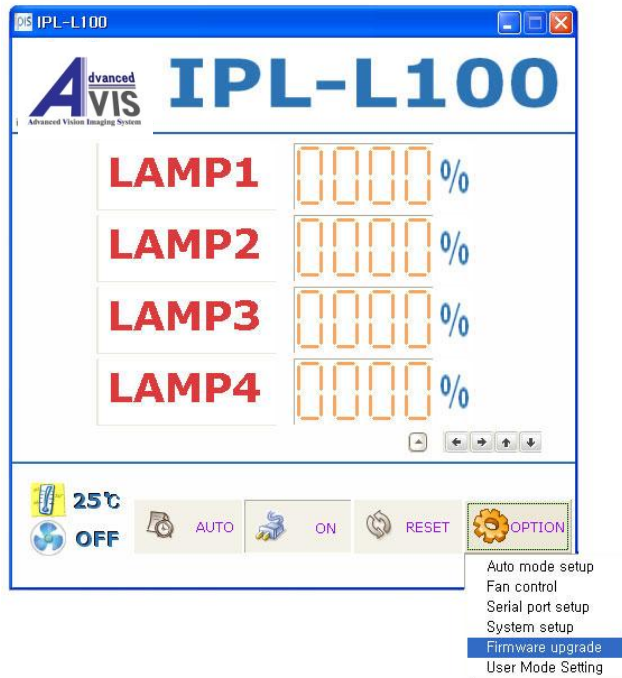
IPL-L100

Advanced AVIS
Advanced Vision Imaging System

IPL-L100

LAMP1 0000 %

LAMP2 0000 %

LAMP3 0000 %

LAMP4 0000 %

25℃
OFF

AUTO

ON

RESET

OPTION

Auto mode setup
Fan control
Serial port setup
System setup
Firmware upgrade
User Mode Setting